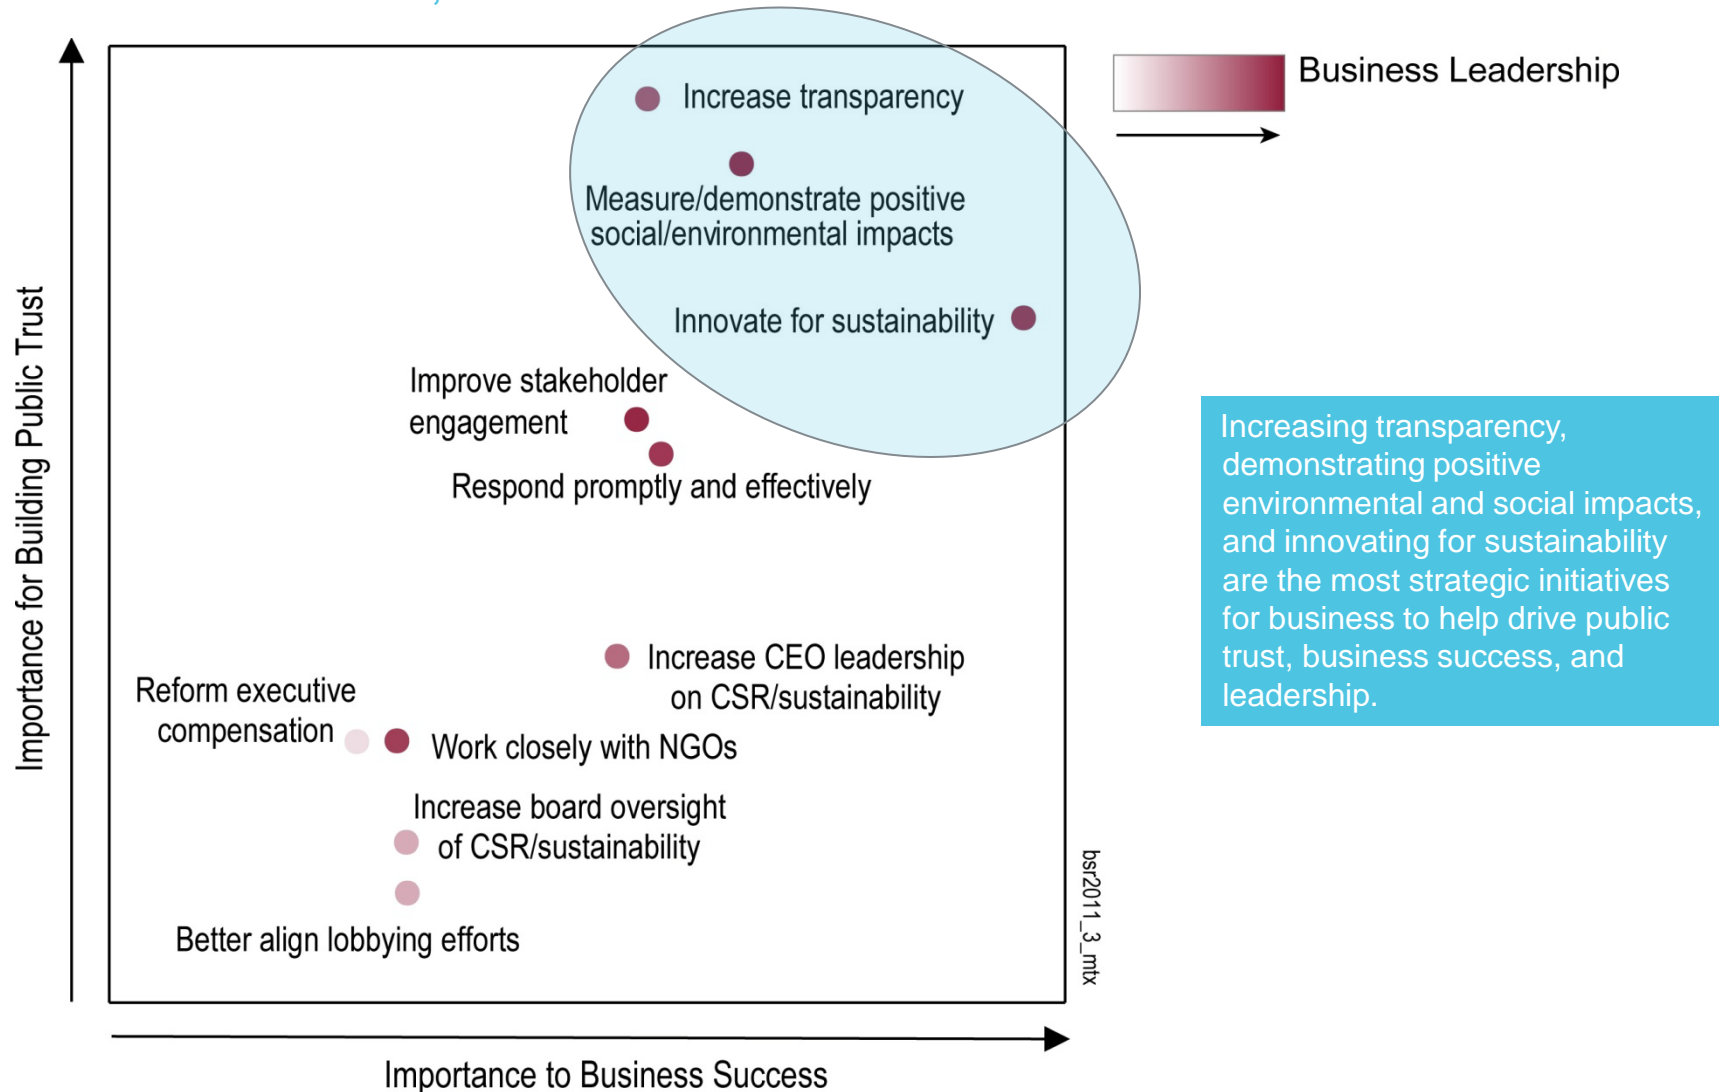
Business Leadership

Importance for Building Public Trust

Increase transparency

Measure/demonstrate positive social/environmental impacts

Innovate for sustainability

Improve stakeholder engagement

Respond promptly and effectively

Increase CEO leadership on CSR/sustainability

Reform executive compensation

Work closely with NGOs

Increase board oversight of CSR/sustainability

Better align lobbying efforts

bsr2011_3_mtx

Importance to Business Success

Increasing transparency, demonstrating positive environmental and social impacts, and innovating for sustainability are the most strategic initiatives for business to help drive public trust, business success, and leadership.